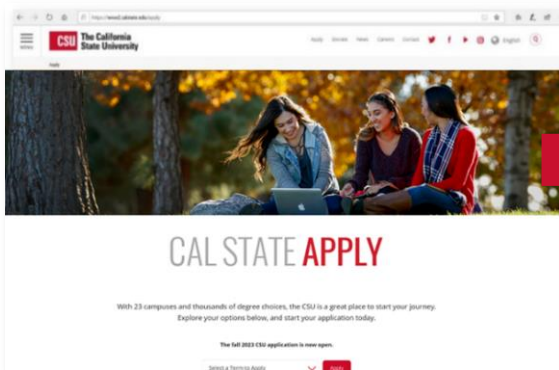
https://www2.calstate.edu/apply

MENU

CSU The California State University

Apply Donate News Careers Contact English

Apply

CAL STATE APPLY

With 23 campuses and thousands of degree choices, the CSU is a great place to start your journey. Explore your options below, and start your application today.

The fall 2023 CSU application is now open.

Select a Term to Apply

Apply